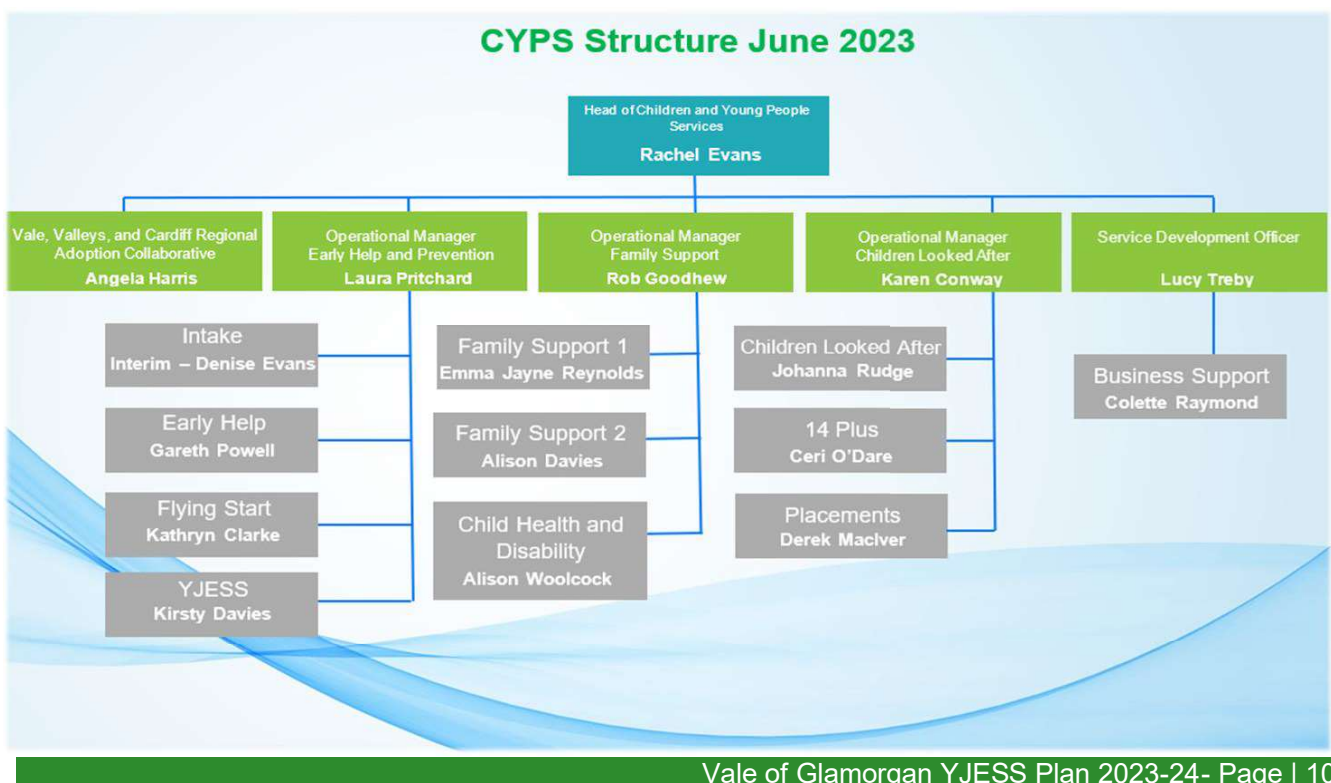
CYPS Structure June 2023

Head of Children and Young People Services
Rachel Evans

Vale, Valleys, and Cardiff Regional Adoption Collaborative
Angela Harris

Operational Manager
Early Help and Prevention
Laura Pritchard

Operational Manager
Family Support
Rob Goodhew

Operational Manager
Children Looked After
Karen Conway

Service Development Officer
Lucy Treby

Intake
Interim – Denise Evans

Early Help
Gareth Powell

Flying Start
Kathryn Clarke

YJESS
Kirsty Davies

Family Support 1
Emma Jayne Reynolds

Family Support 2
Alison Davies

Child Health and Disability
Alison Woolcock

Children Looked After
Johanna Rudge

14 Plus
Ceri O'Dare

Placements
Derek MacIver

Business Support
Colette Raymond

Vale of Glamorgan YJESS Plan 2023-24- Page | 10